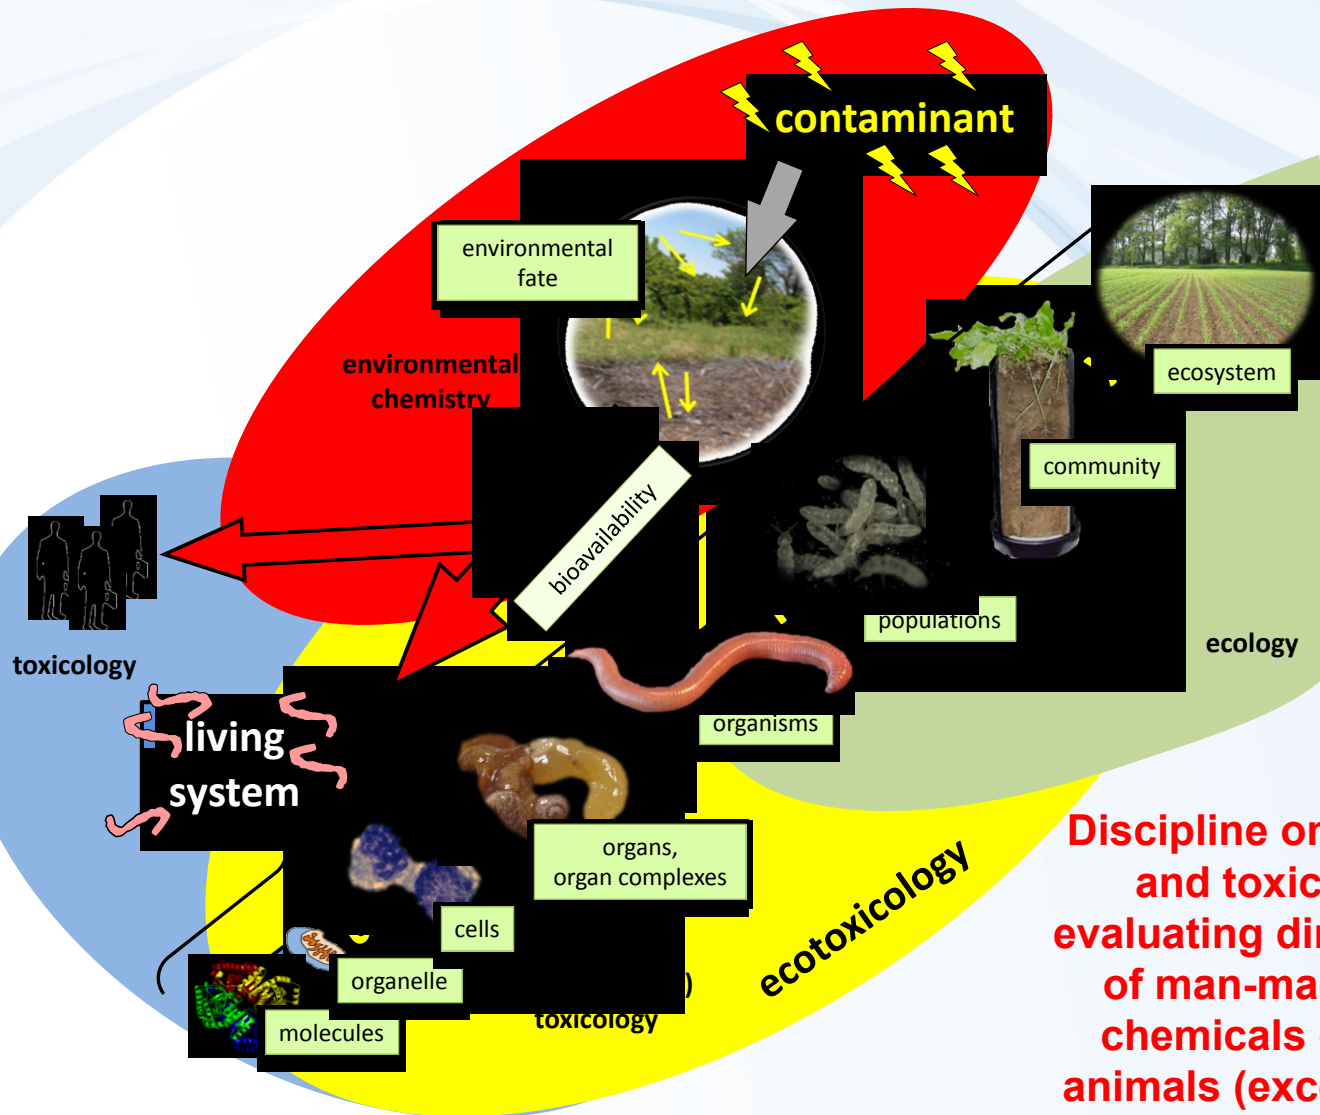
contaminant

environmental fate

environmental chemistry

ecosystem

community

bioavailability

populations

ecology

toxicology

living system

organisms

organs, organ complexes

cells

organelle

molecules

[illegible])
toxicology

ecotoxicology

Discipline or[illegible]
and toxic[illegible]
evaluating di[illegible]
of man-ma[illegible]
chemicals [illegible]
animals (exc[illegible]